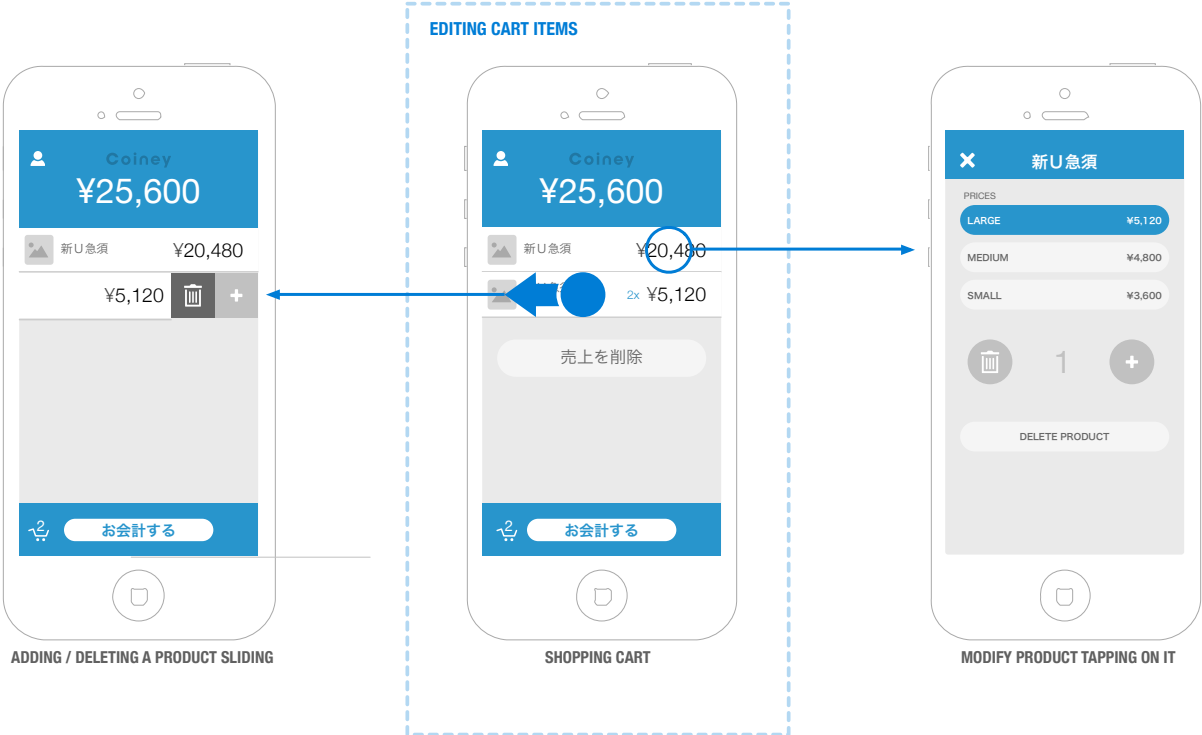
EDITING CART ITEMS

Coiney
¥25,600
新U急須 ¥20,480
¥5,120
+
2
お会計する

ADDING / DELETING A PRODUCT SLIDING

Coiney
¥25,600
新U急須 ¥20,480
2x ¥5,120
売上を削除
2
お会計する

SHOPPING CART

新U急須
PRICES
LARGE ¥5,120
MEDIUM ¥4,800
SMALL ¥3,600
1
+
DELETE PRODUCT

MODIFY PRODUCT TAPPING ON IT